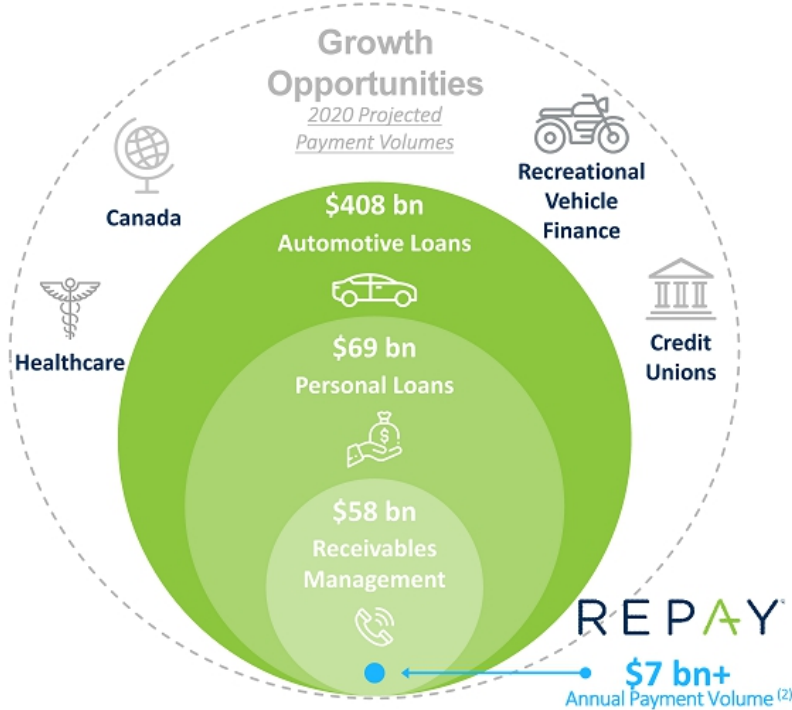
Growth Opportunities

2020 Projected Payment Volumes

Canada

Recreational Vehicle Finance

Healthcare

Credit Unions

$408 bn
Automotive Loans

$69 bn
Personal Loans

$58 bn
Receivables Management

REPAY

$7 bn+
Annual Payment Volume $^{(2)}$